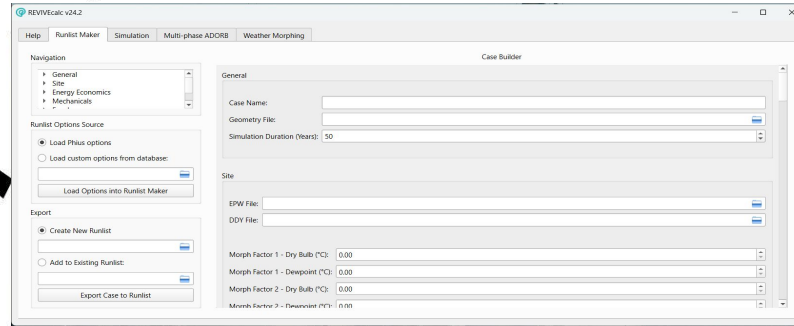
REVIVEcalc v24.2

Help | Runlist Maker | Simulation | Multi-phase ADORB | Weather Morphing

Navigation

General
Site
Energy Economics
Mechanicals

Runlist Options Source

Load Phius options
Load custom options from database:

Load Options into Runlist Maker

Export

Create New Runlist

Add to Existing Runlist:

Export Case to Runlist

Case Builder

General

Case Name:
Geometry File:
Simulation Duration (Years): 50

Site

EPW File:
DDY File:

Morph Factor 1 - Dry Bulb (°C): 0.00
Morph Factor 1 - Dewpoint (°C): 0.00
Morph Factor 2 - Dry Bulb (°C): 0.00
Morph Factor 2 - Dewpoint (°C): 0.00